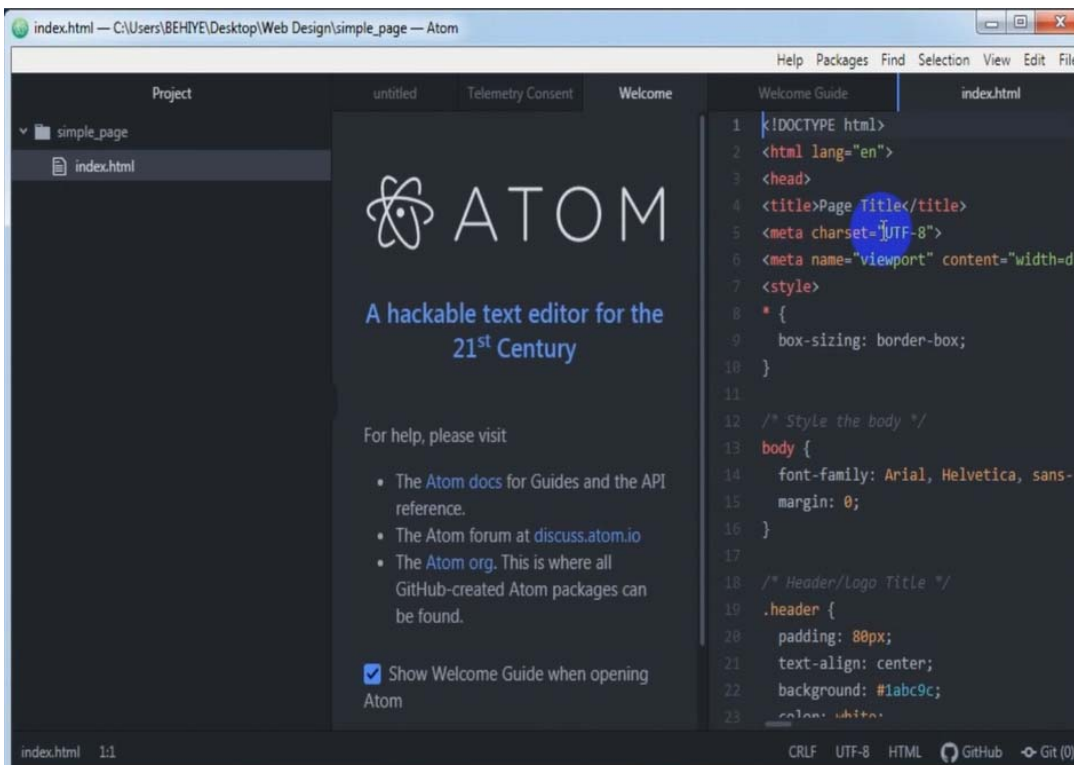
index.html — C:\Users\BEHIYE\Desktop\Web Design\simple_page — Atom

Help Packages Find Selection View Edit File

Project

simple_page

index.html

untitled Telemetry Consent Welcome

ATOM

A hackable text editor for the 21$^{st}$ Century

For help, please visit

- The Atom docs for Guides and the API reference.
- The Atom forum at discuss.atom.io
- The Atom org. This is where all GitHub-created Atom packages can be found.

Show Welcome Guide when opening Atom

Welcome Guide index.html

1 <!DOCTYPE html>
2 <html lang="en">
3 <head>
4 <title>Page Title</title>
5 <meta charset="UTF-8">
6 <meta name="viewport" content="width=d
7 <style>
8 * {
9 box-sizing: border-box;
10 }
11
12 /* Style the body */
13 body {
14 font-family: Arial, Helvetica, sans-
15 margin: 0;
16 }
17
18 /* Header/Logo Title */
19 .header {
20 padding: 80px;
21 text-align: center;
22 background: #1abc9c;
23 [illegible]

index.html 1:1

CRLF UTF-8 HTML GitHub Git (0)